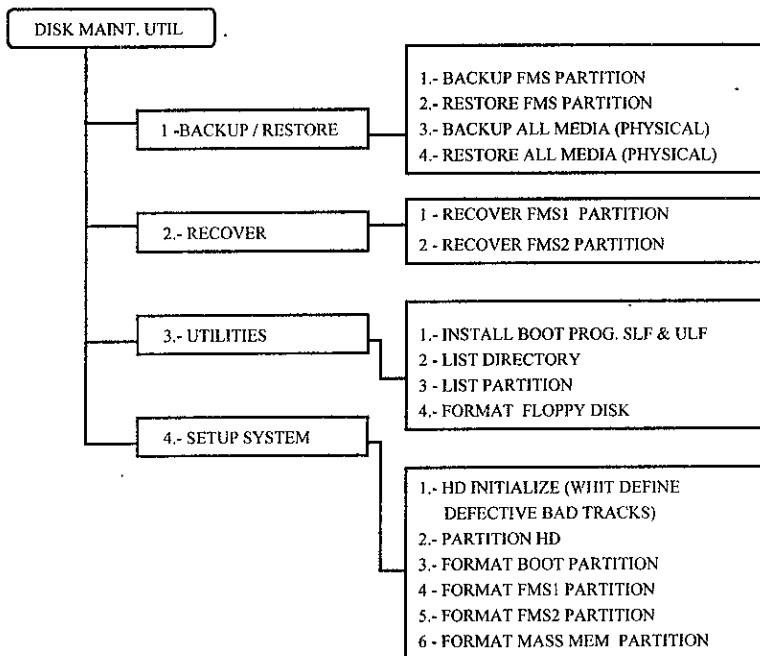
DISK MAINT. UTIL

1 -BACKUP / RESTORE

1.- BACKUP FMS PARTITION
2.- RESTORE FMS PARTITION
3.- BACKUP ALL MEDIA (PHYSICAL)
4.- RESTORE ALL MEDIA (PHYSICAL)

2.- RECOVER

1 - RECOVER FMS1 PARTITION
2 - RECOVER FMS2 PARTITION

3.- UTILITIES

1.- INSTALL BOOT PROG. SLF & ULF
2 - LIST DIRECTORY
3 - LIST PARTITION
4.- FORMAT FLOPPY DISK

4.- SETUP SYSTEM

1.- HD INITIALIZE (WHIT DEFINE DEFECTIVE BAD TRACKS)
2.- PARTITION HD
3.- FORMAT BOOT PARTITION
4 - FORMAT FMS1 PARTITION
5.- FORMAT FMS2 PARTITION
6 - FORMAT MASS MEM PARTITION